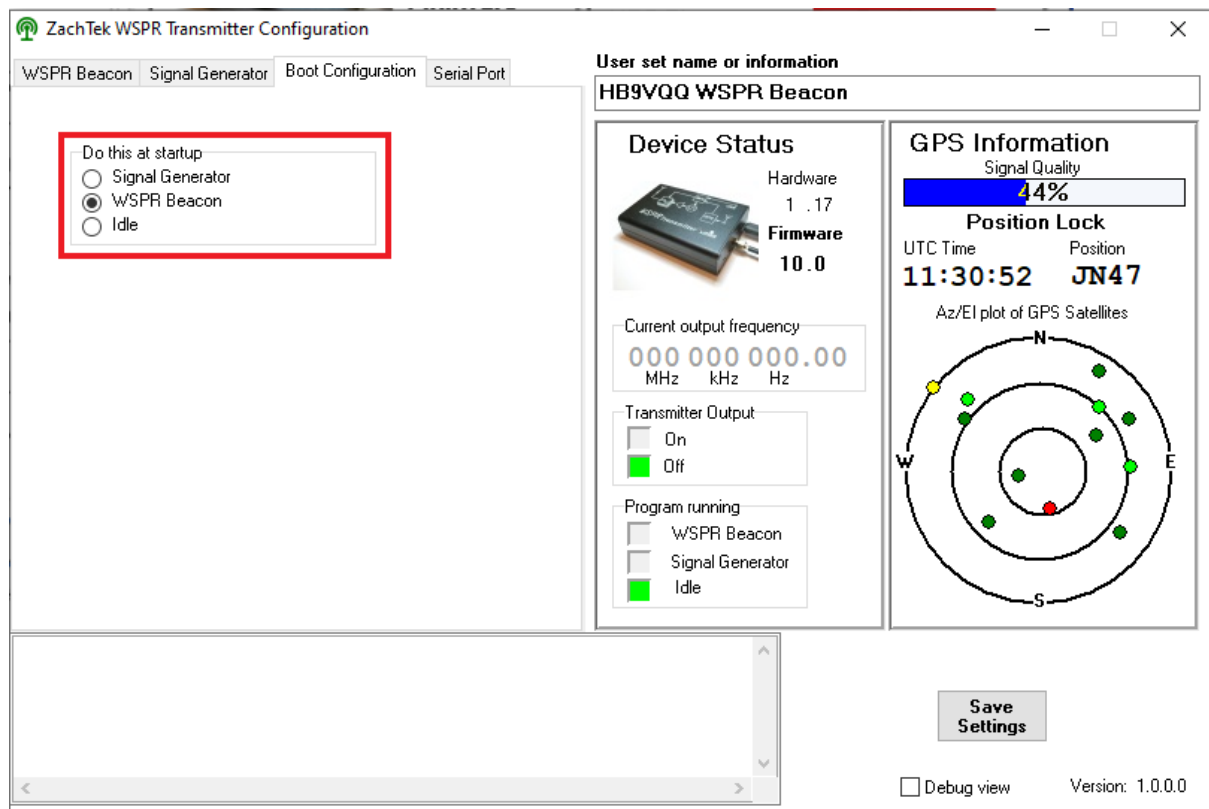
ZachTek WSPR Transmitter Configuration

WSPR Beacon | Signal Generator | Boot Configuration | Serial Port

Do this at startup
Signal Generator
WSPR Beacon
Idle

User set name or information
HB9VQQ WSPR Beacon

Device Status
Hardware
1 .17
Firmware
10.0

Current output frequency
000 000 000.00
MHz kHz Hz

Transmitter Output
On
Off

Program running
WSPR Beacon
Signal Generator
Idle

GPS Information
Signal Quality
44%
Position Lock
UTC Time
Position
11:30:52
JN47
Az/El plot of GPS Satellites
N
W
E
S

Save Settings

Debug view
Version: 1.0.0.0